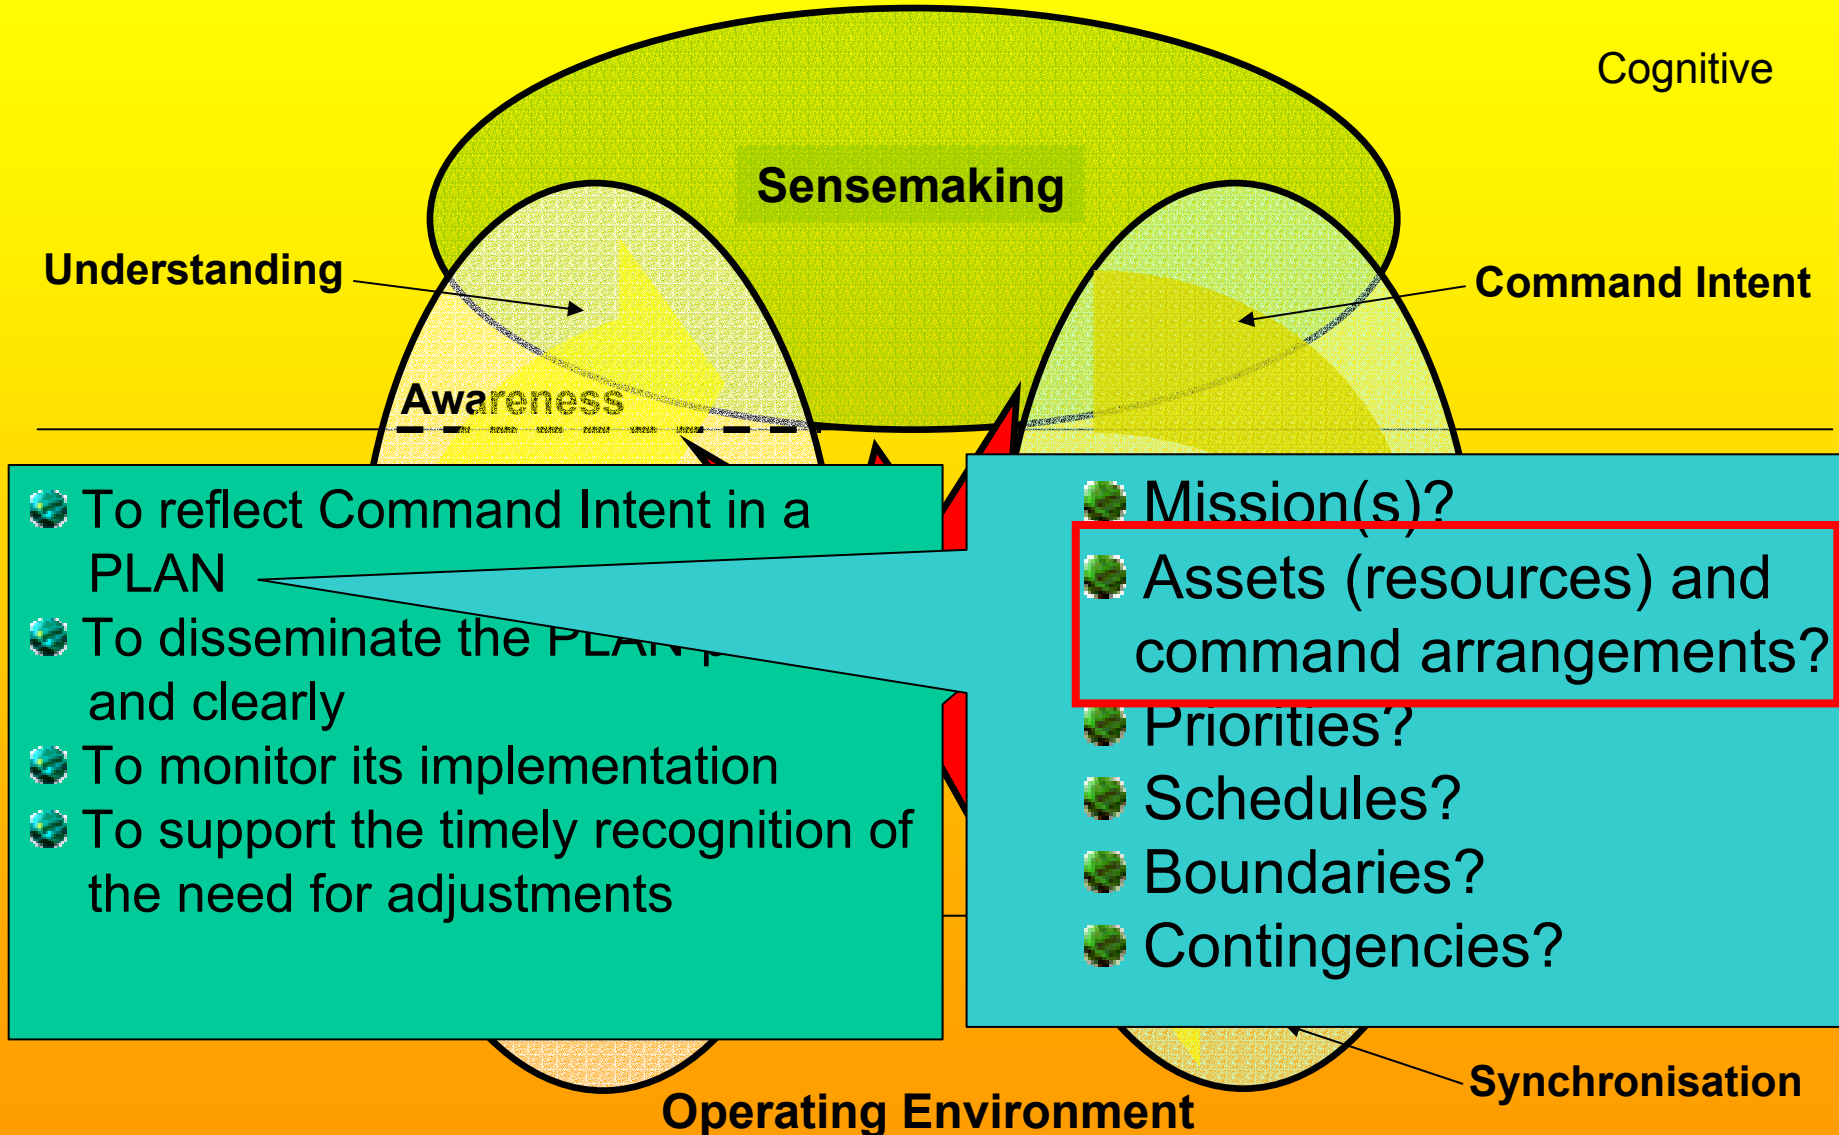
Cognitive

Sensemaking

Understanding

Command Intent

Awareness

To reflect Command Intent in a PLAN

To disseminate the PLAN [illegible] and clearly

To monitor its implementation

To support the timely recognition of the need for adjustments

Mission(s)?

Assets (resources) and command arrangements?

Priorities?

Schedules?

Boundaries?

Contingencies?

Synchronisation

Operating Environment